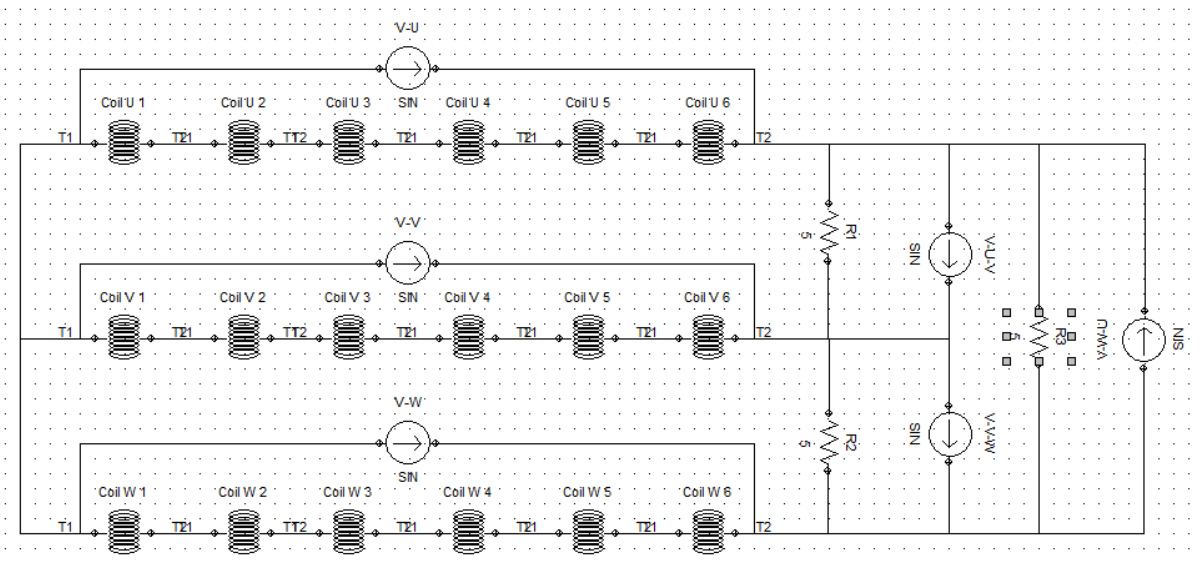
V-U

SIN

Coil U 1 Coil U 2 Coil U 3 Coil U 4 Coil U 5 Coil U 6

T1 T21 TT2 T21 T21 T21 T2

R1
5

SIN V-U-V

V-V

SIN

Coil V 1 Coil V 2 Coil V 3 Coil V 4 Coil V 5 Coil V 6

T1 T21 TT2 T21 T21 T21 T2

R3
5

V-W-U
SIN

V-W

SIN

R2
5

SIN V-V-W

Coil W 1 Coil W 2 Coil W 3 Coil W 4 Coil W 5 Coil W 6

T1 T21 TT2 T21 T21 T21 T2